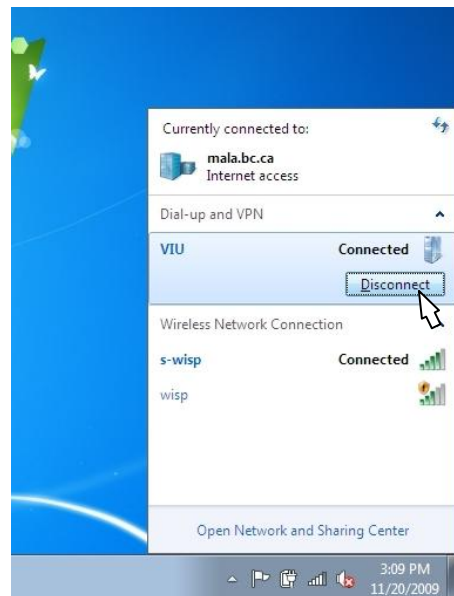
Currently connected to:

mala.bc.ca
Internet access

Dial-up and VPN

VIU
Connected

Disconnect

Wireless Network Connection

s-wisp
Connected

wisp

Open Network and Sharing Center

3:09 PM
11/20/2009